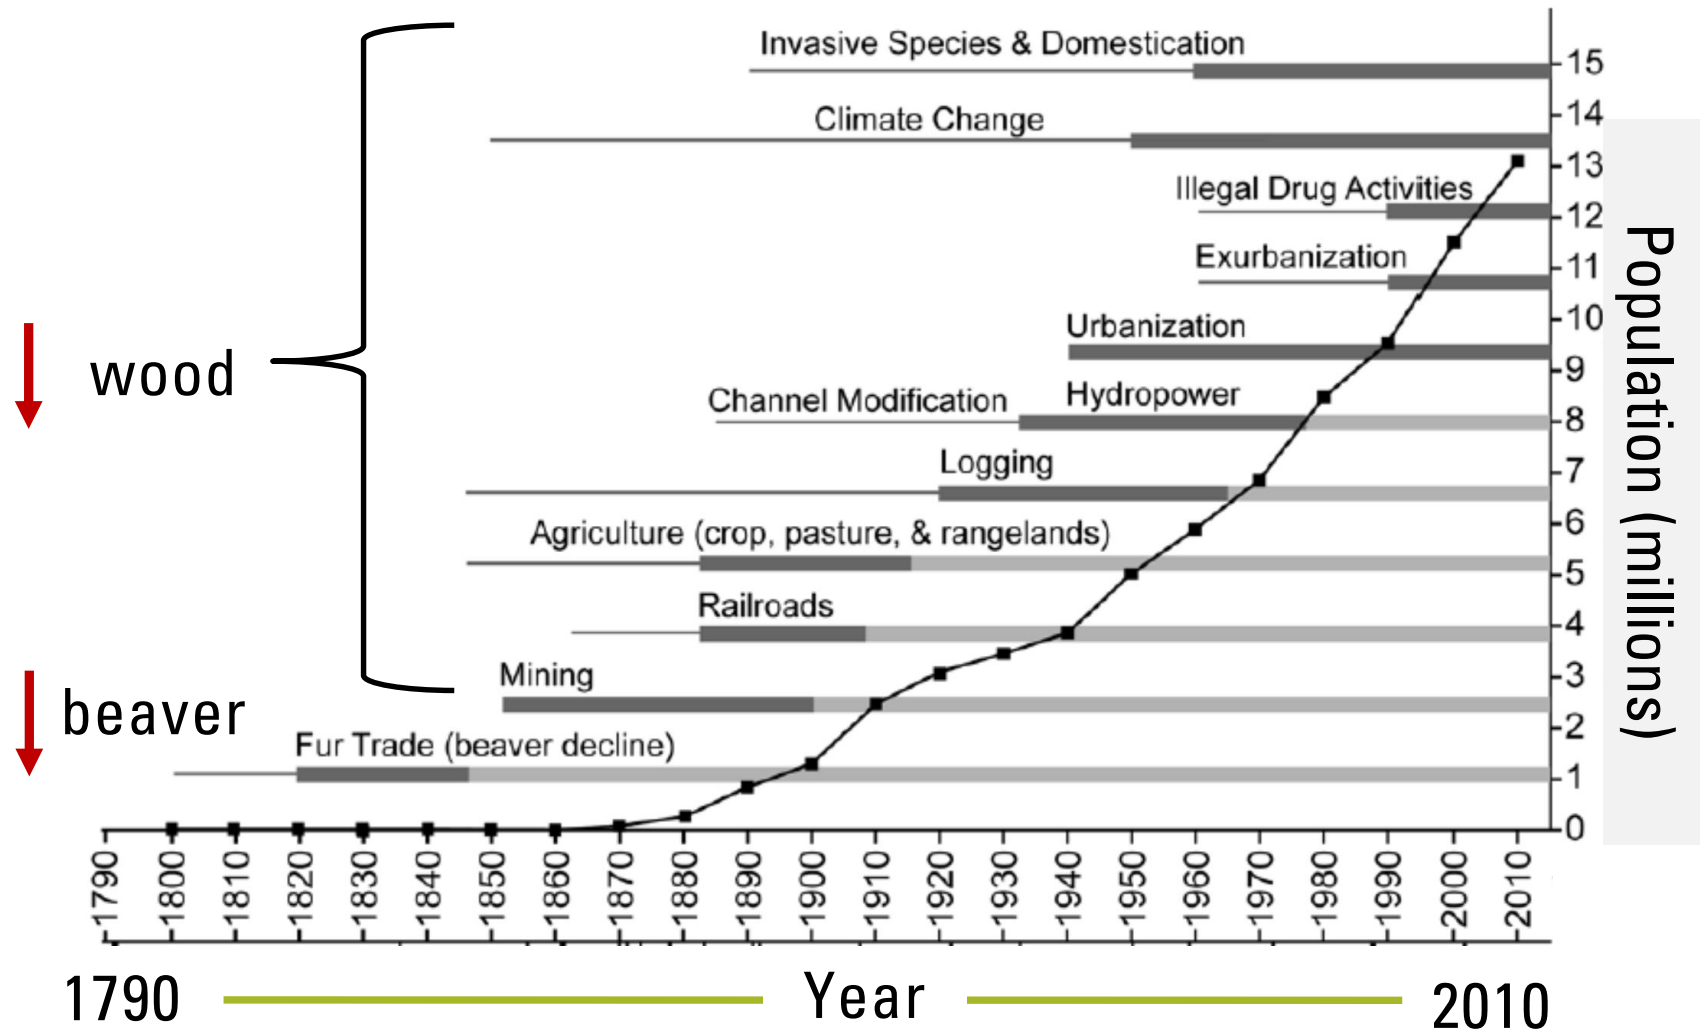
wood

beaver

Invasive Species & Domestication

Climate Change

Illegal Drug Activities

Exurbanization

Urbanization

Channel Modification

Hydropower

Logging

Agriculture (crop, pasture, & rangelands)

Railroads

Mining

Fur Trade (beaver decline)

15
14
13
12
11
10
9
8
7
6
5
4
3
2
1
0

Population (millions)

1790
1800
1810
1820
1830
1840
1850
1860
1870
1880
1890
1900
1910
1920
1930
1940
1950
1960
1970
1980
1990
2000
2010

1790 Year 2010